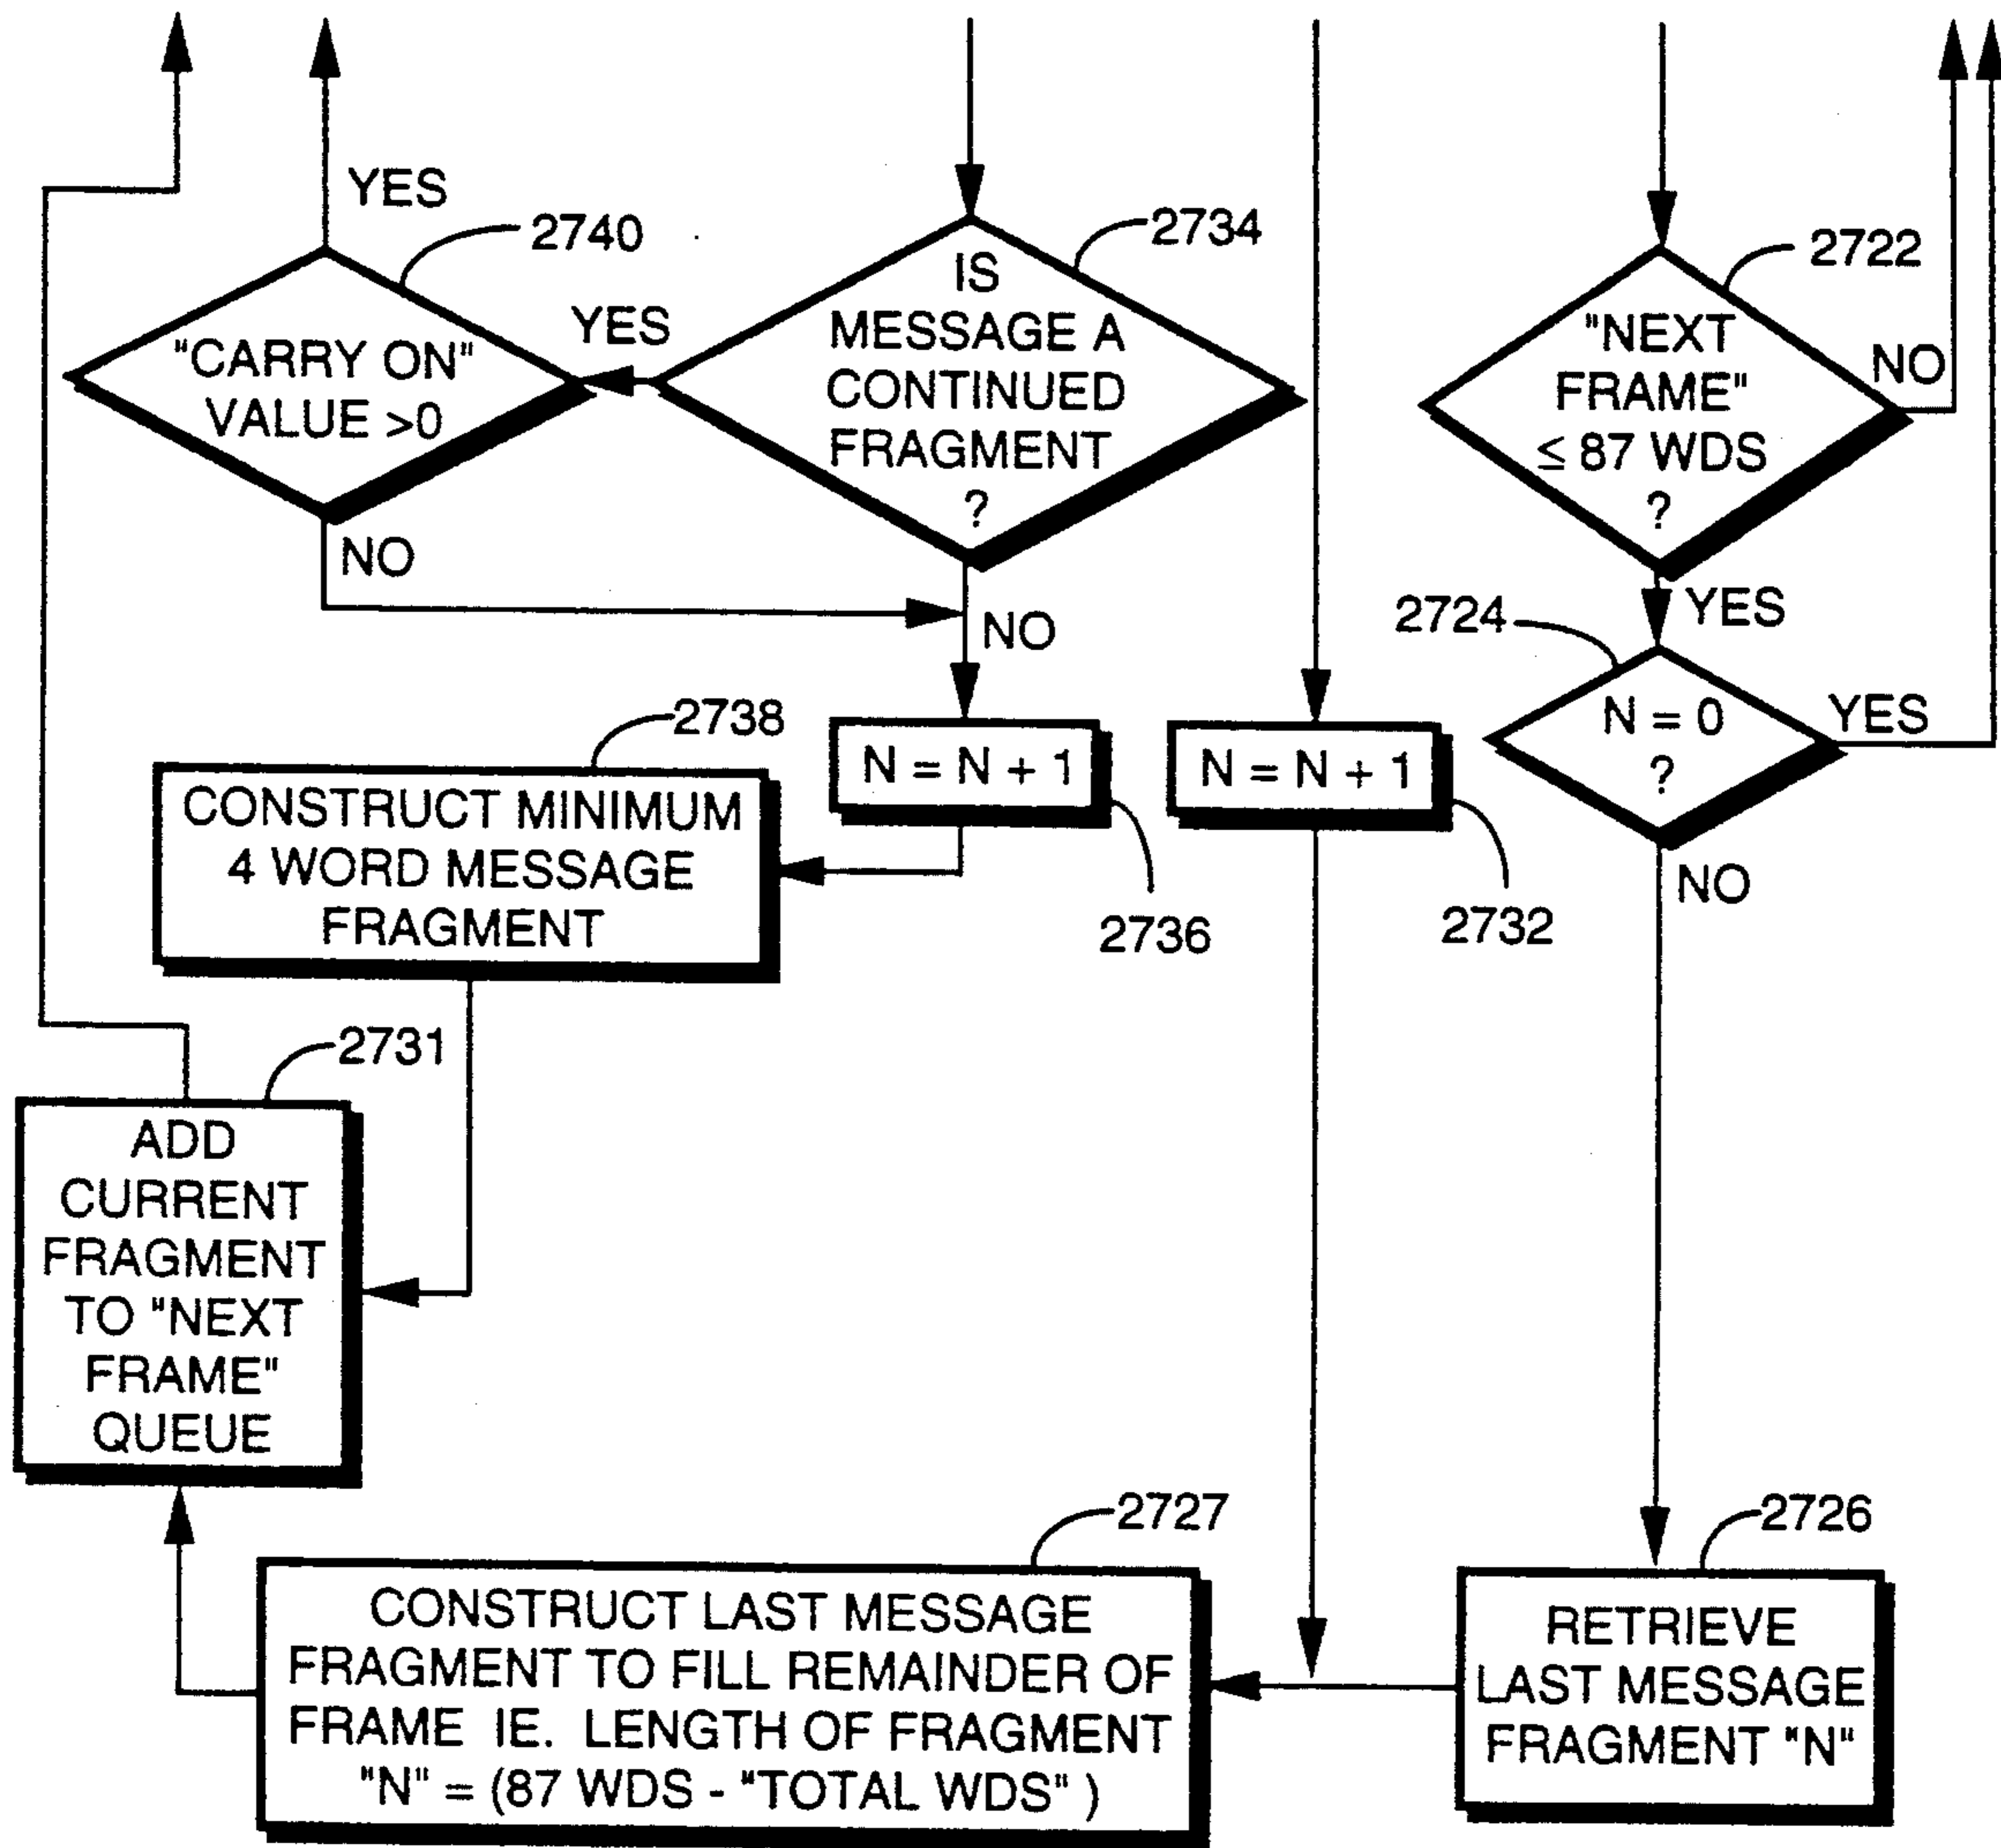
YES

2740

"CARRY ON" VALUE >0

NO

YES

2734

IS MESSAGE A CONTINUED FRAGMENT ?

NO

2722

"NEXT FRAME" $\leq$ 87 WDS ?

NO

YES

2724

N = 0 ?

YES

NO

2738

CONSTRUCT MINIMUM 4 WORD MESSAGE FRAGMENT

N = N + 1

2736

N = N + 1

2732

2731

ADD CURRENT FRAGMENT TO "NEXT FRAME" QUEUE

2727

CONSTRUCT LAST MESSAGE FRAGMENT TO FILL REMAINDER OF FRAME IE. LENGTH OF FRAGMENT "N" = (87 WDS - "TOTAL WDS" )

2726

RETRIEVE LAST MESSAGE FRAGMENT "N"